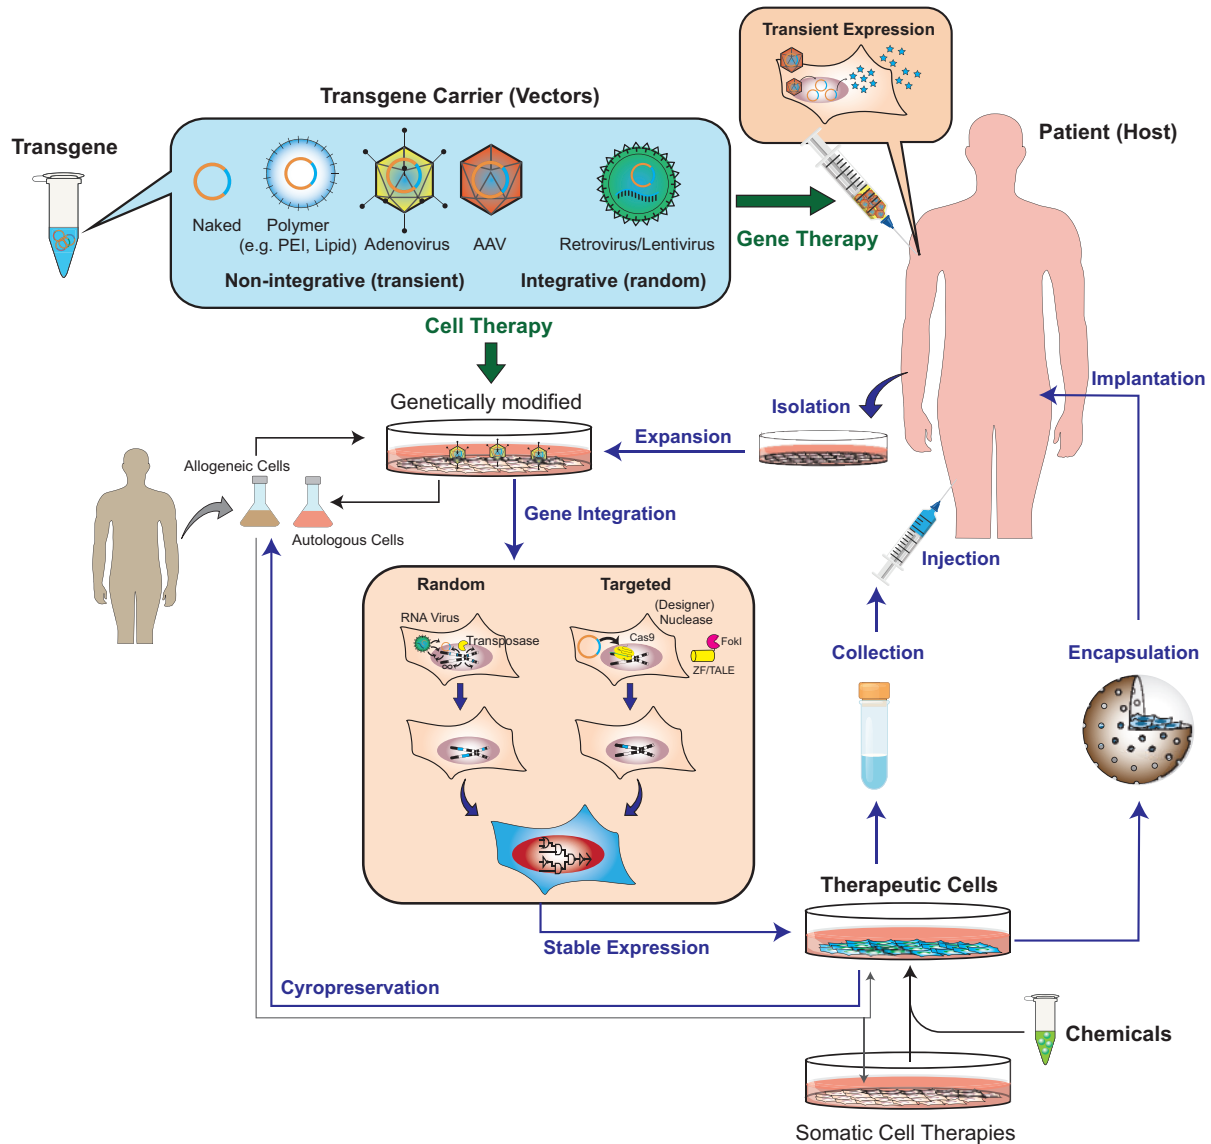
Transient Expression

Transgene Carrier (Vectors)

Transgene

Patient (Host)

Naked

Polymer (e.g. PEI, Lipid)

Adenovirus

AAV

Retrovirus/Lentivirus

Non-integrative (transient)

Integrative (random)

Gene Therapy

Cell Therapy

Genetically modified

Isolation

Implantation

Expansion

Allogeneic Cells

Autologous Cells

Gene Integration

Injection

Random

Targeted

(Designer) Nuclease

RNA Virus

Transposase

Cas9

FokI

ZF/TALE

Collection

Encapsulation

Therapeutic Cells

Stable Expression

Cyropreservation

Chemicals

Somatic Cell Therapies